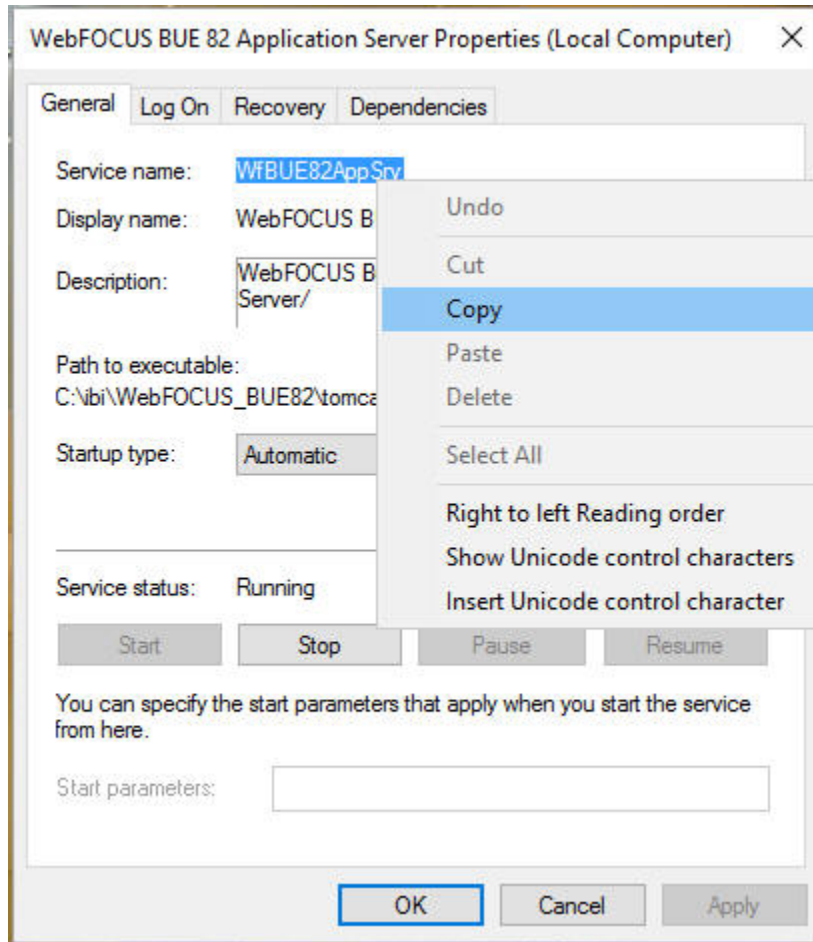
WebFOCUS BUE 82 Application Server Properties (Local Computer) ×

General Log On Recovery Dependencies

Service name: WfBUE82AppSrv

Display name: WebFOCUS B

Description: WebFOCUS B Server/

Path to executable:
C:\ibi\WebFOCUS_BUE82\tomca

Startup type: Automatic

Undo
Cut
Copy
Paste
Delete
Select All
Right to left Reading order
Show Unicode control characters
Insert Unicode control character

Service status: Running

Start Stop Pause Resume

You can specify the start parameters that apply when you start the service from here.

Start parameters:

OK Cancel Apply